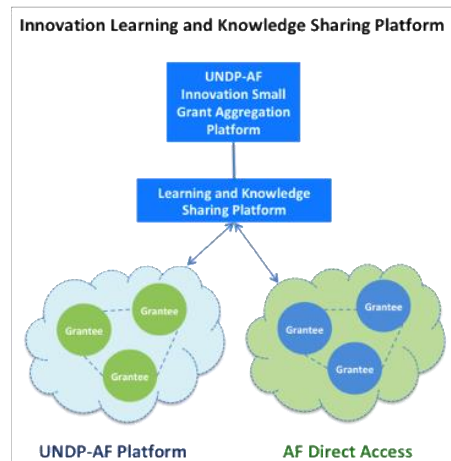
Innovation Learning and Knowledge Sharing Platform

UNDP-AF Innovation Small Grant Aggregation Platform

Learning and Knowledge Sharing Platform

Grantee

Grantee

Grantee

Grantee

Grantee

Grantee

UNDP-AF Platform

AF Direct Access